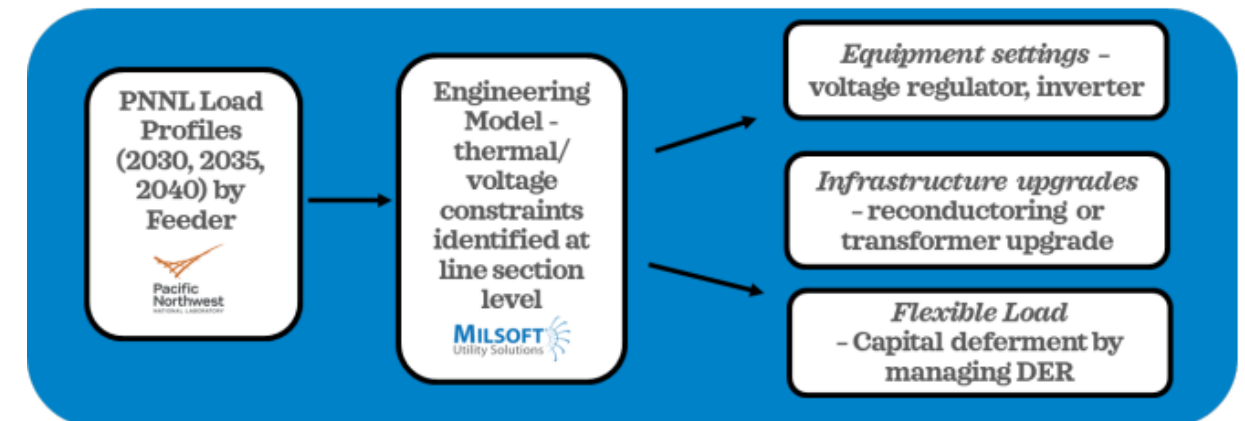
PNNL Load Profiles (2030, 2035, 2040) by Feeder

Pacific Northwest NATIONAL LABORATORY

Engineering Model - thermal/ voltage constraints identified at line section level

MILSOFT Utility Solutions

*Equipment settings* – voltage regulator, inverter

*Infrastructure upgrades* – reconductoring or transformer upgrade

*Flexible Load* – Capital deferment by managing DER